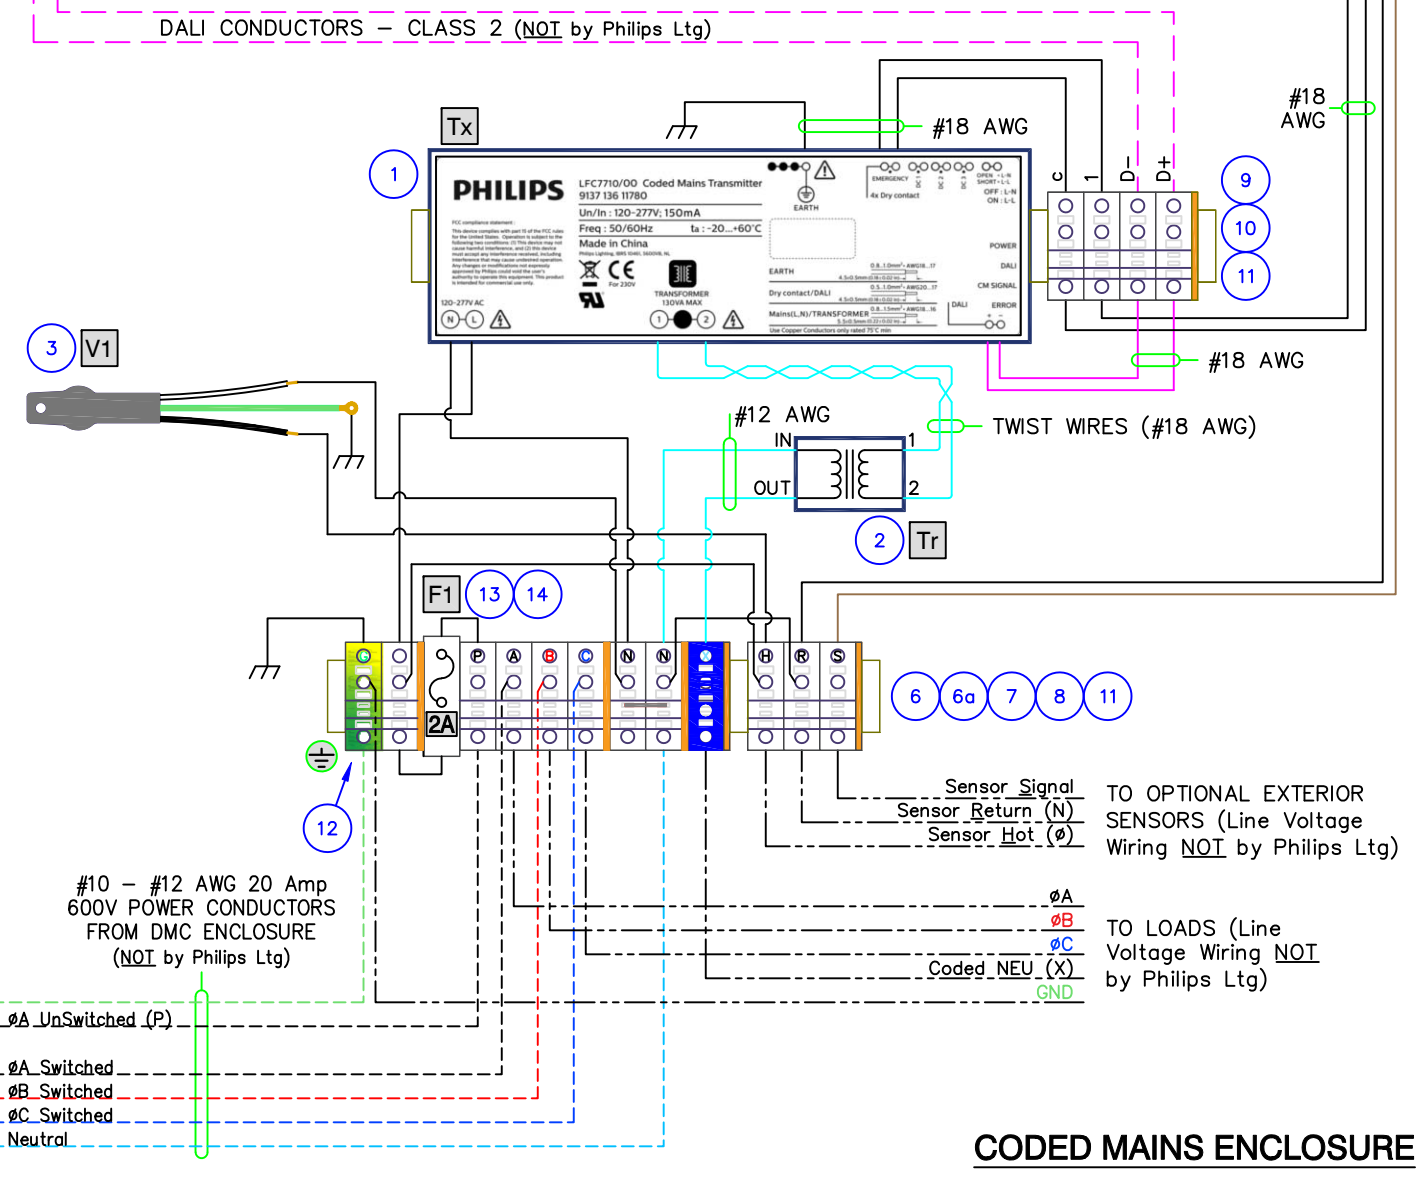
DALI CONDUCTORS – CLASS 2 (NOT by Philips Ltg)

Tx

1

#18 AWG

#18 AWG

PHILIPS

LFC7710/00 Coded Mains Transmitter
9137 136 11780
Un/In : 120-277V; 150mA
Freq : 50/60Hz ta : -20...+60°C
Made in China

EARTH

EMERGENCY
4x Dry contact

OPEN - L-N
SHORT - L-L
OFF : L-N
ON : L-L

POWER
DALI
CM SIGNAL
ERROR

EARTH
Dry contact/DALI
Mains(L,N)/TRANSFORMER
DALI

TRANSFORMER
130VA MAX

120-277V AC

N L

1 2

C 1 D– D+

9
10
11

3 V1

#18 AWG

#12 AWG

TWIST WIRES (#18 AWG)

IN 1
OUT 2

2 Tr

F1 13 14

2A

P A B C N N H R S

6 6a 7 8 11

12

Sensor Signal
Sensor Return (N)
Sensor Hot (ø)

TO OPTIONAL EXTERIOR SENSORS (Line Voltage Wiring NOT by Philips Ltg)

#10 – #12 AWG 20 Amp 600V POWER CONDUCTORS FROM DMC ENCLOSURE (NOT by Philips Ltg)

øA
øB
øC
Coded NEU (X)
GND

TO LOADS (Line Voltage Wiring NOT by Philips Ltg)

øA UnSwitched (P)

øA Switched
øB Switched
øC Switched
Neutral

CODED MAINS ENCLOSURE